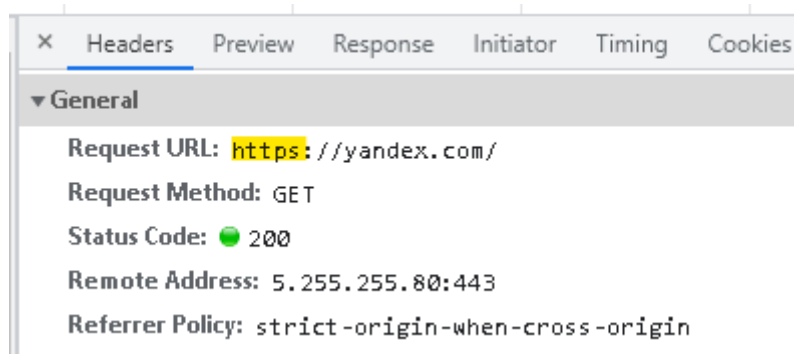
× Headers Preview Response Initiator Timing Cookies

▾General

Request URL: https://yandex.com/

Request Method: GET

Status Code: 200

Remote Address: 5.255.255.80:443

Referrer Policy: strict-origin-when-cross-origin